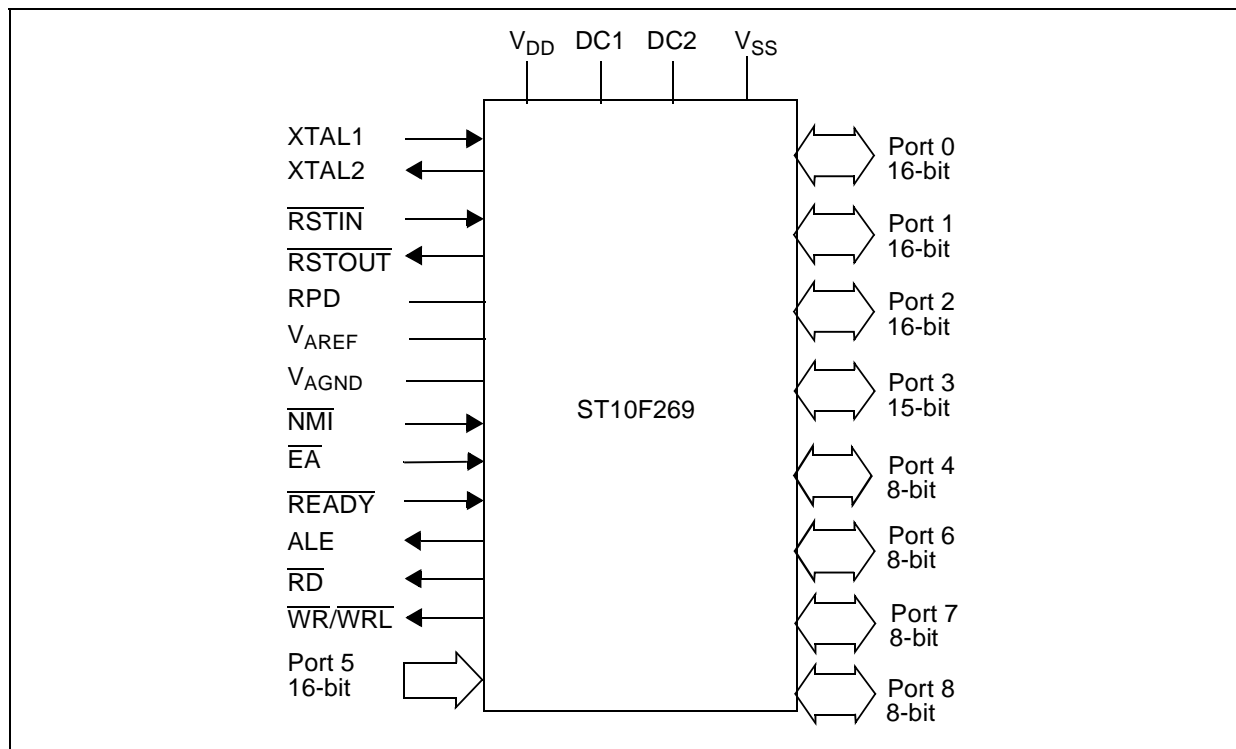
$V_{DD}$ DC1 DC2 $V_{SS}$

XTAL1
XTAL2
$\overline{RSTIN}$
$\overline{RSTOUT}$
RPD
$V_{AREF}$
$V_{AGND}$
$\overline{NMI}$
$\overline{EA}$
$\overline{READY}$
ALE
$\overline{RD}$
$\overline{WR}/\overline{WRL}$
Port 5
16-bit

ST10F269

Port 0
16-bit
Port 1
16-bit
Port 2
16-bit
Port 3
15-bit
Port 4
8-bit
Port 6
8-bit
Port 7
8-bit
Port 8
8-bit